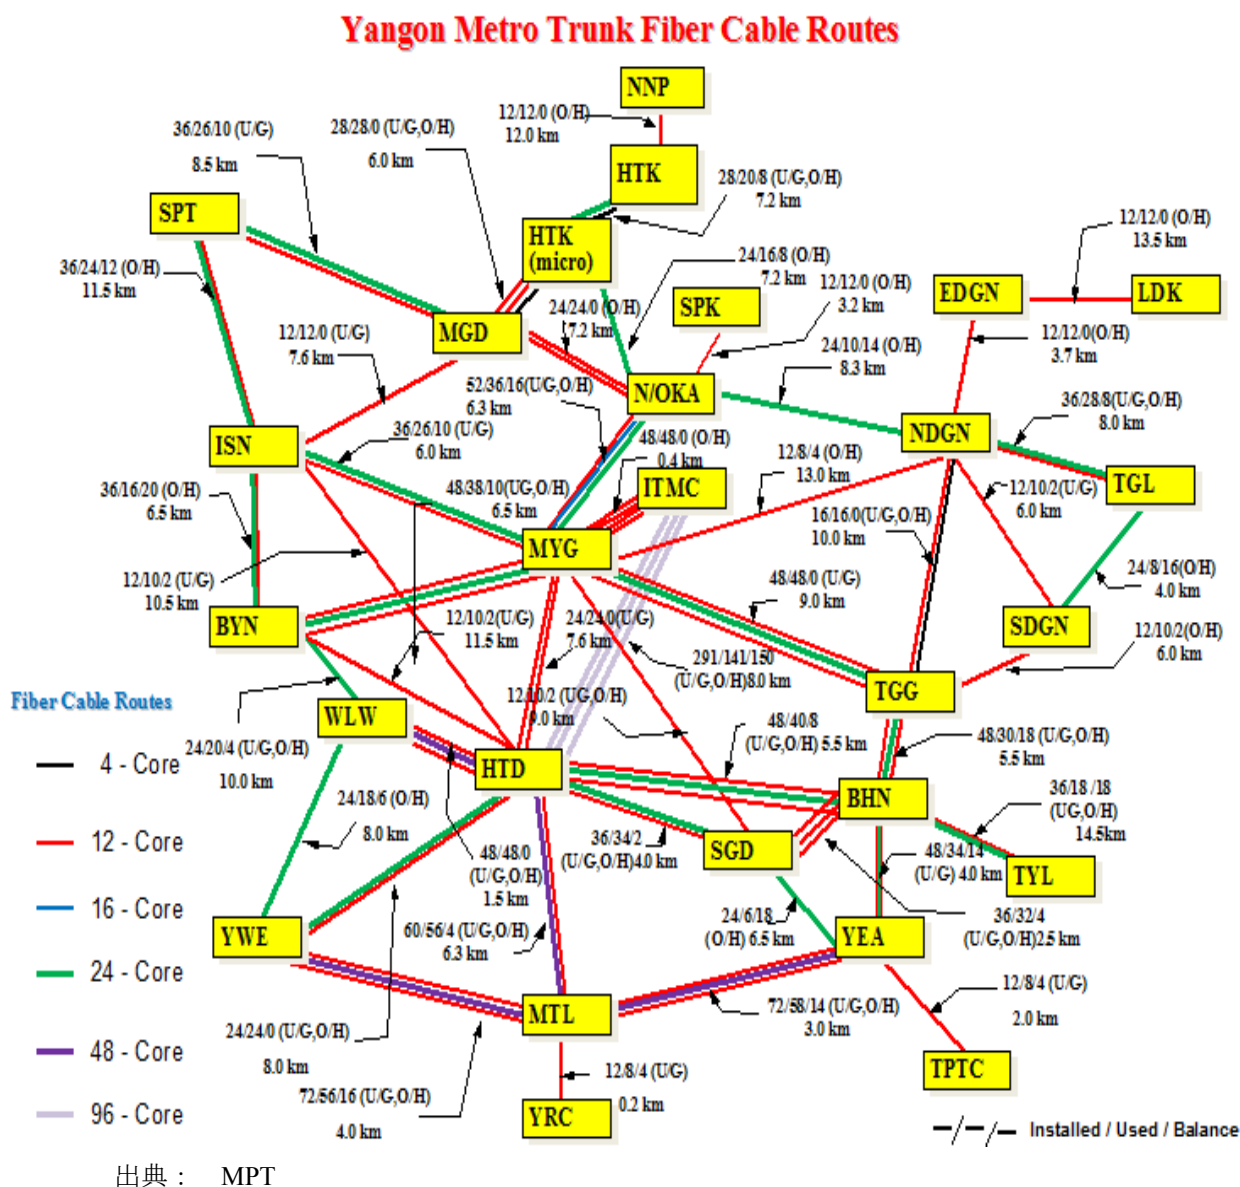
Yangon Metro Trunk Fiber Cable Routes

NNP
12/12/0 (O/H)
12.0 km
HTK
28/20/8 (U/G,O/H)
7.2 km
36/26/10 (U/G)
8.5 km
28/28/0 (U/G,O/H)
6.0 km
SPT
HTK (micro)
24/16/8 (O/H)
7.2 km
12/12/0 (O/H)
13.5 km
EDGN
LDK
36/24/12 (O/H)
11.5 km
24/24/0 (O/H)
7.2 km
SPK
12/12/0 (O/H)
3.2 km
12/12/0 (O/H)
3.7 km
MGD
12/12/0 (U/G)
7.6 km
24/10/14 (O/H)
8.3 km
52/36/16(U/G,O/H)
6.3 km
N/OKA
36/28/8(U/G,O/H)
8.0 km
ISN
36/26/10 (U/G)
6.0 km
48/48/0 (O/H)
0.4 km
NDGN
12/8/4 (O/H)
13.0 km
36/16/20 (O/H)
6.5 km
48/38/10(U/G,O/H)
6.5 km
ITMC
12/10/2(U/G)
6.0 km
TGL
16/16/0(U/G,O/H)
10.0 km
MYG
12/10/2 (U/G)
10.5 km
48/48/0 (U/G)
9.0 km
24/8/16(O/H)
4.0 km
BYN
12/10/2(U/G)
11.5 km
24/24/0(U/G)
7.6 km
SDGN
12/10/2(O/H)
6.0 km
291/141/150
(U/G,O/H)8.0 km
TGG
Fiber Cable Routes
WLW
12/10/2 (U/G,O/H)
9.0 km
24/20/4 (U/G,O/H)
10.0 km
48/40/8
(U/G,O/H) 5.5 km
48/30/18 (U/G,O/H)
5.5 km
4 - Core
HTD
BHN
36/18 /18
(UG,O/H)
14.5km
24/18/6 (O/H)
8.0 km
12 - Core
36/34/2
(U/G,O/H)4.0 km
SGD
48/48/0
(U/G,O/H)
1.5 km
48/34/14
(U/G) 4.0 km
TYL
16 - Core
24/6/18
(O/H) 6.5 km
36/32/4
(U/G,O/H)2.5 km
24 - Core
YWE
60/56/4 (U/G,O/H)
6.3 km
YEA
12/8/4 (U/G)
2.0 km
72/58/14 (U/G,O/H)
3.0 km
MTL
48 - Core
24/24/0 (U/G,O/H)
8.0 km
TPTC
12/8/4 (U/G)
0.2 km
72/56/16 (U/G,O/H)
4.0 km
YRC
96 - Core
Installed / Used / Balance
出典： MPT